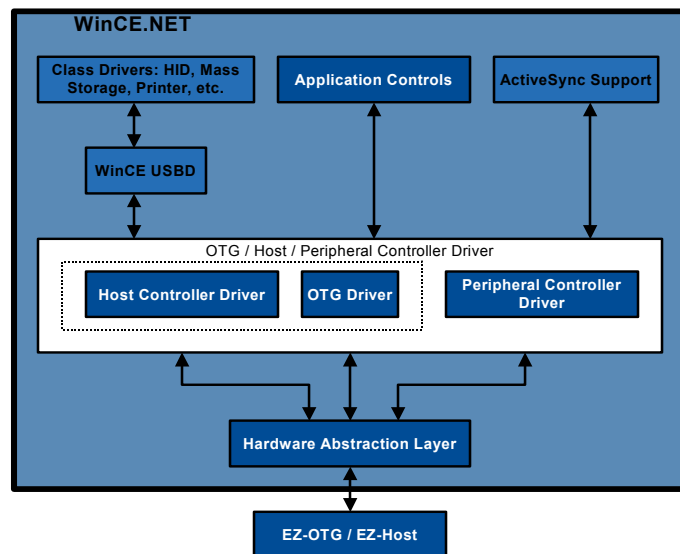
WinCE.NET

Class Drivers: HID, Mass Storage, Printer, etc.

Application Controls

ActiveSync Support

WinCE USBD

OTG / Host / Peripheral Controller Driver

Host Controller Driver

OTG Driver

Peripheral Controller Driver

Hardware Abstraction Layer

EZ-OTG / EZ-Host